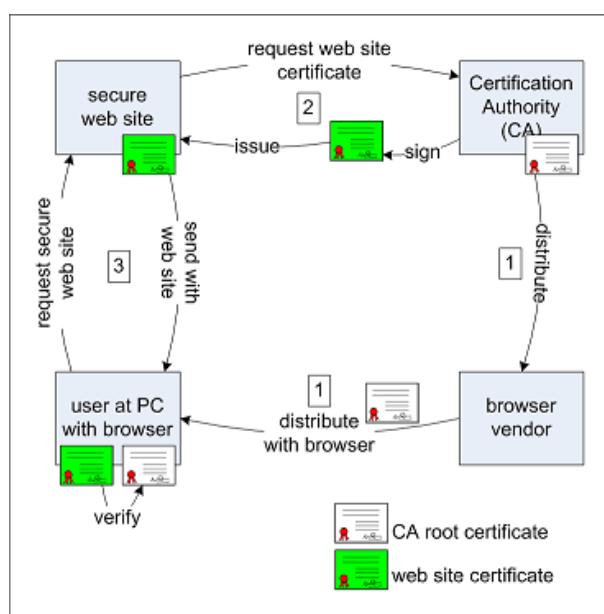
request web site certificate

secure web site

Certification Authority (CA)

2

issue

sign

request secure web site

send with web site

3

distribute

1

user at PC with browser

1

distribute with browser

browser vendor

verify

CA root certificate

web site certificate